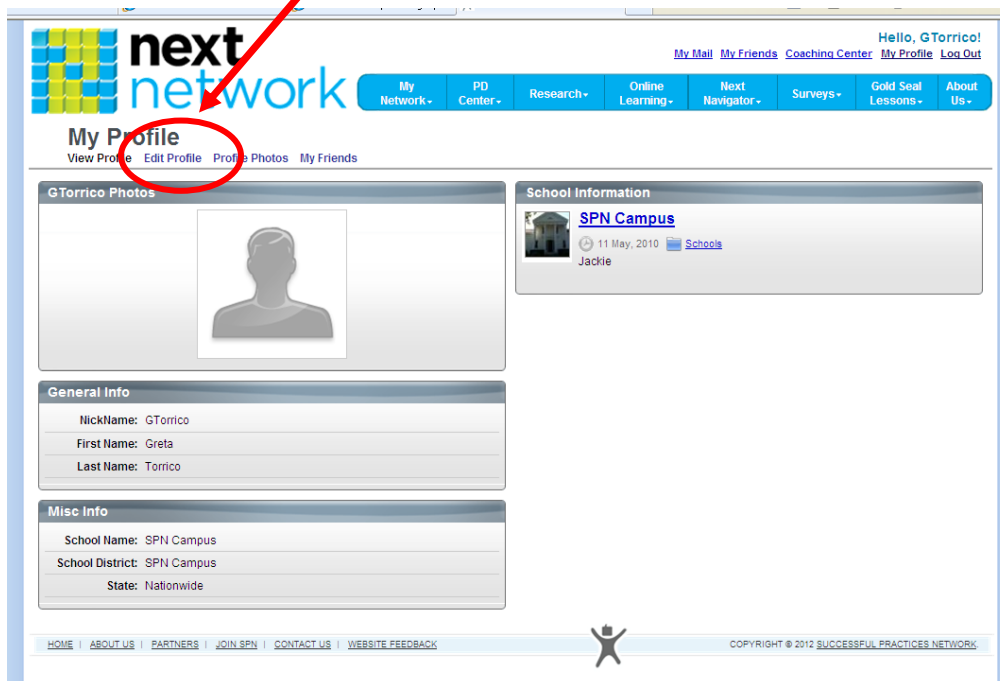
next network

Hello, GTorrico!

My Mail My Friends Coaching Center My Profile Log Out

My Network PD Center Research Online Learning Next Navigator Surveys Gold Seal Lessons About Us

My Profile

View Profile Edit Profile Profile Photos My Friends

GTorrico Photos

School Information

SPN Campus

11 May, 2010 Schools

Jackie

General Info

| | |
|---|---|
| NickName: | GTorrico |
| First Name: | Greta |
| Last Name: | Torrico |

Misc Info

| | |
|---|---|
| School Name: | SPN Campus |
| School District: | SPN Campus |
| State: | Nationwide |

HOME | ABOUT US | PARTNERS | JOIN SPN | CONTACT US | WEBSITE FEEDBACK

COPYRIGHT © 2012 SUCCESSFUL PRACTICES NETWORK.